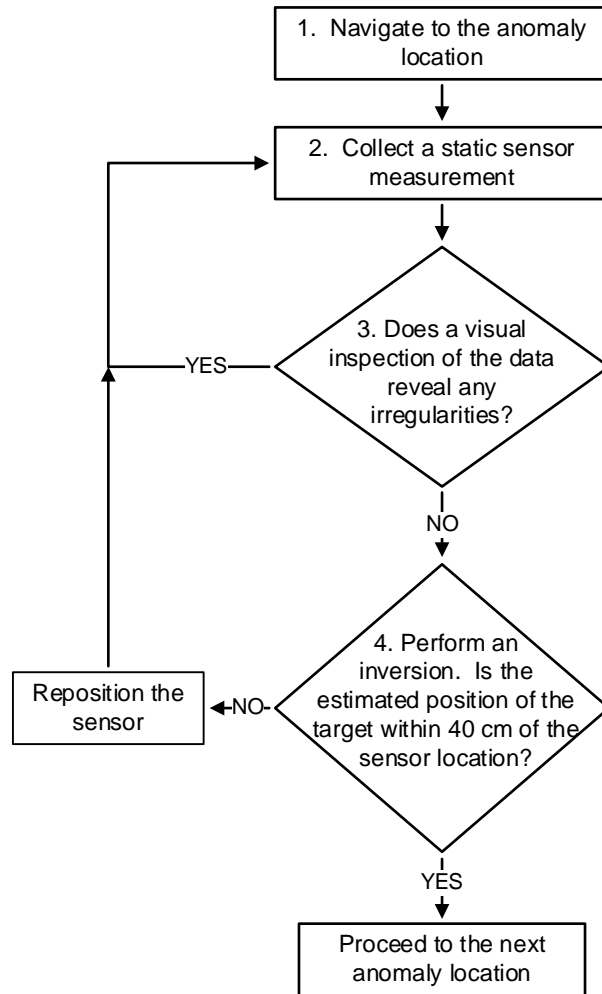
1. Navigate to the anomaly location

2. Collect a static sensor measurement

YES

3. Does a visual inspection of the data reveal any irregularities?

NO

4. Perform an inversion. Is the estimated position of the target within 40 cm of the sensor location?

Reposition the sensor

NO

YES

Proceed to the next anomaly location